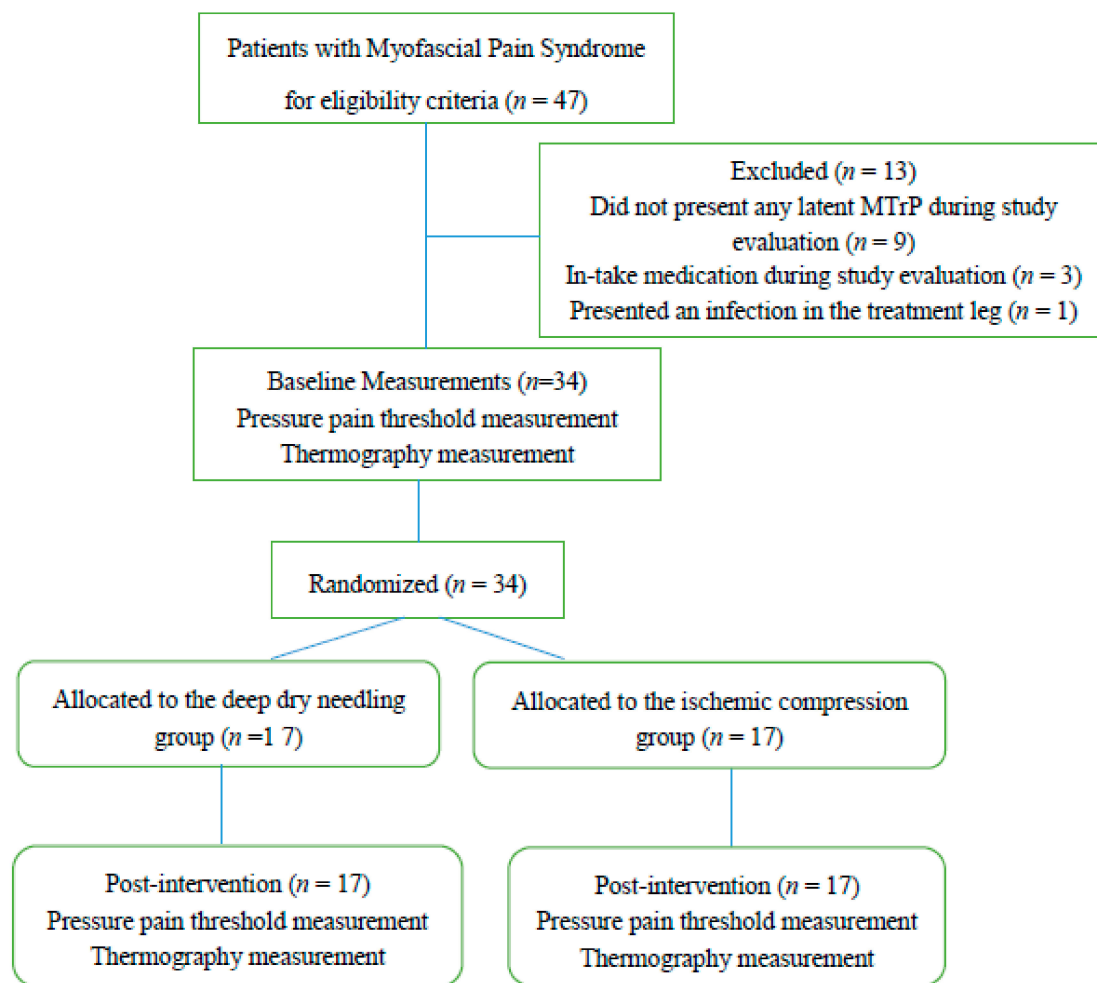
Patients with Myofascial Pain Syndrome
for eligibility criteria ($n$ = 47)

Excluded ($n$ = 13)
Did not present any latent MTrP during study evaluation ($n$ = 9)
In-take medication during study evaluation ($n$ = 3)
Presented an infection in the treatment leg ($n$ = 1)

Baseline Measurements ($n$=34)
Pressure pain threshold measurement
Thermography measurement

Randomized ($n$ = 34)

Allocated to the deep dry needling group ($n$ =1 7)

Allocated to the ischemic compression group ($n$ = 17)

Post-intervention ($n$ = 17)
Pressure pain threshold measurement
Thermography measurement

Post-intervention ($n$ = 17)
Pressure pain threshold measurement
Thermography measurement